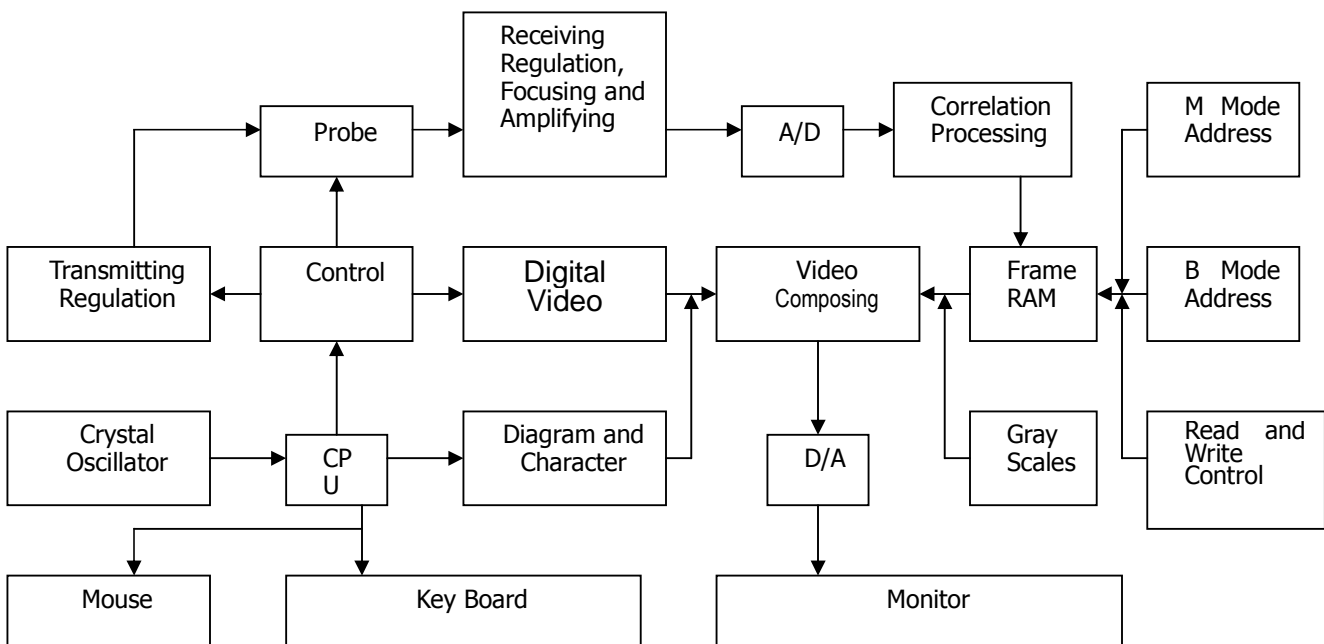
Receiving Regulation, Focusing and Amplifying

Probe

A/D

Correlation Processing

M Mode Address

Transmitting Regulation

Control

Digital Video

Video Composing

Frame RAM

B Mode Address

Crystal Oscillator

CP U

Diagram and Character

D/A

Gray Scales

Read and Write Control

Mouse

Key Board

Monitor